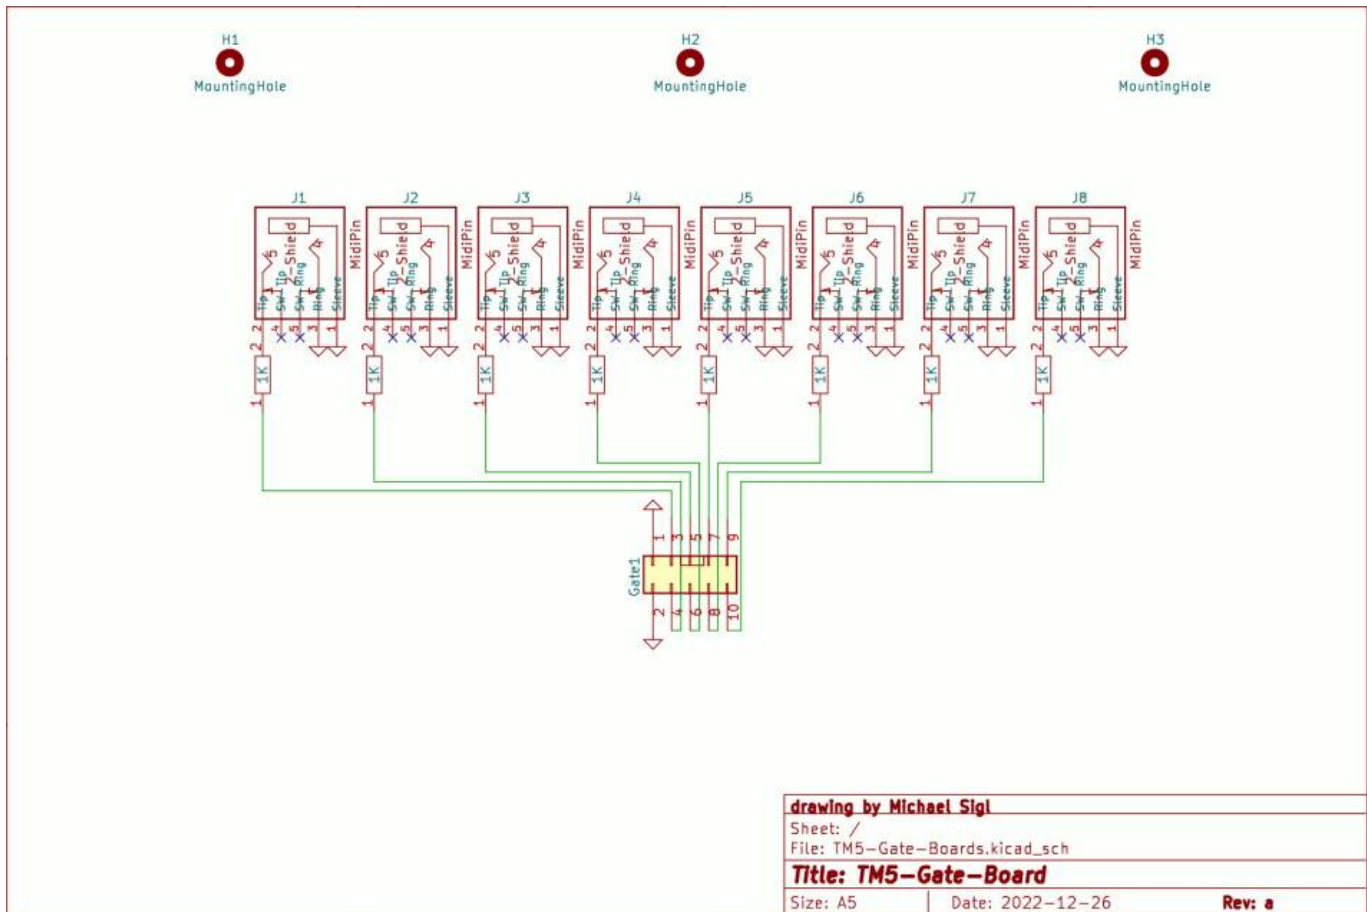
H1
MountingHole

H2
MountingHole

H3
MountingHole

J1
Tip_Shield
MidiPin
Tip
SW
SW
Ring
Sleeve
5
2
4
5
3
1
1K
2
1

J2
Tip_Shield
MidiPin
Tip
SW
SW
Ring
Sleeve
5
2
4
5
3
1
1K
2
1

J3
Tip_Shield
MidiPin
Tip
SW
SW
Ring
Sleeve
5
2
4
5
3
1
1K
2
1

J4
Tip_Shield
MidiPin
Tip
SW
SW
Ring
Sleeve
5
2
4
5
3
1
1K
2
1

J5
Tip_Shield
MidiPin
Tip
SW
SW
Ring
Sleeve
5
2
4
5
3
1
1K
2
1

J6
Tip_Shield
MidiPin
Tip
SW
SW
Ring
Sleeve
5
2
4
5
3
1
1K
2
1

J7
Tip_Shield
MidiPin
Tip
SW
SW
Ring
Sleeve
5
2
4
5
3
1
1K
2
1

J8
Tip_Shield
MidiPin
Tip
SW
SW
Ring
Sleeve
5
2
4
5
3
1
1K
2
1

Gate1
1 3 5 7 9
2 4 6 8 10

drawing by Michael Sigl
Sheet: /
File: TM5-Gate-Boards.kicad_sch
Title: TM5-Gate-Board
Size: A5 | Date: 2022-12-26 | Rev: a